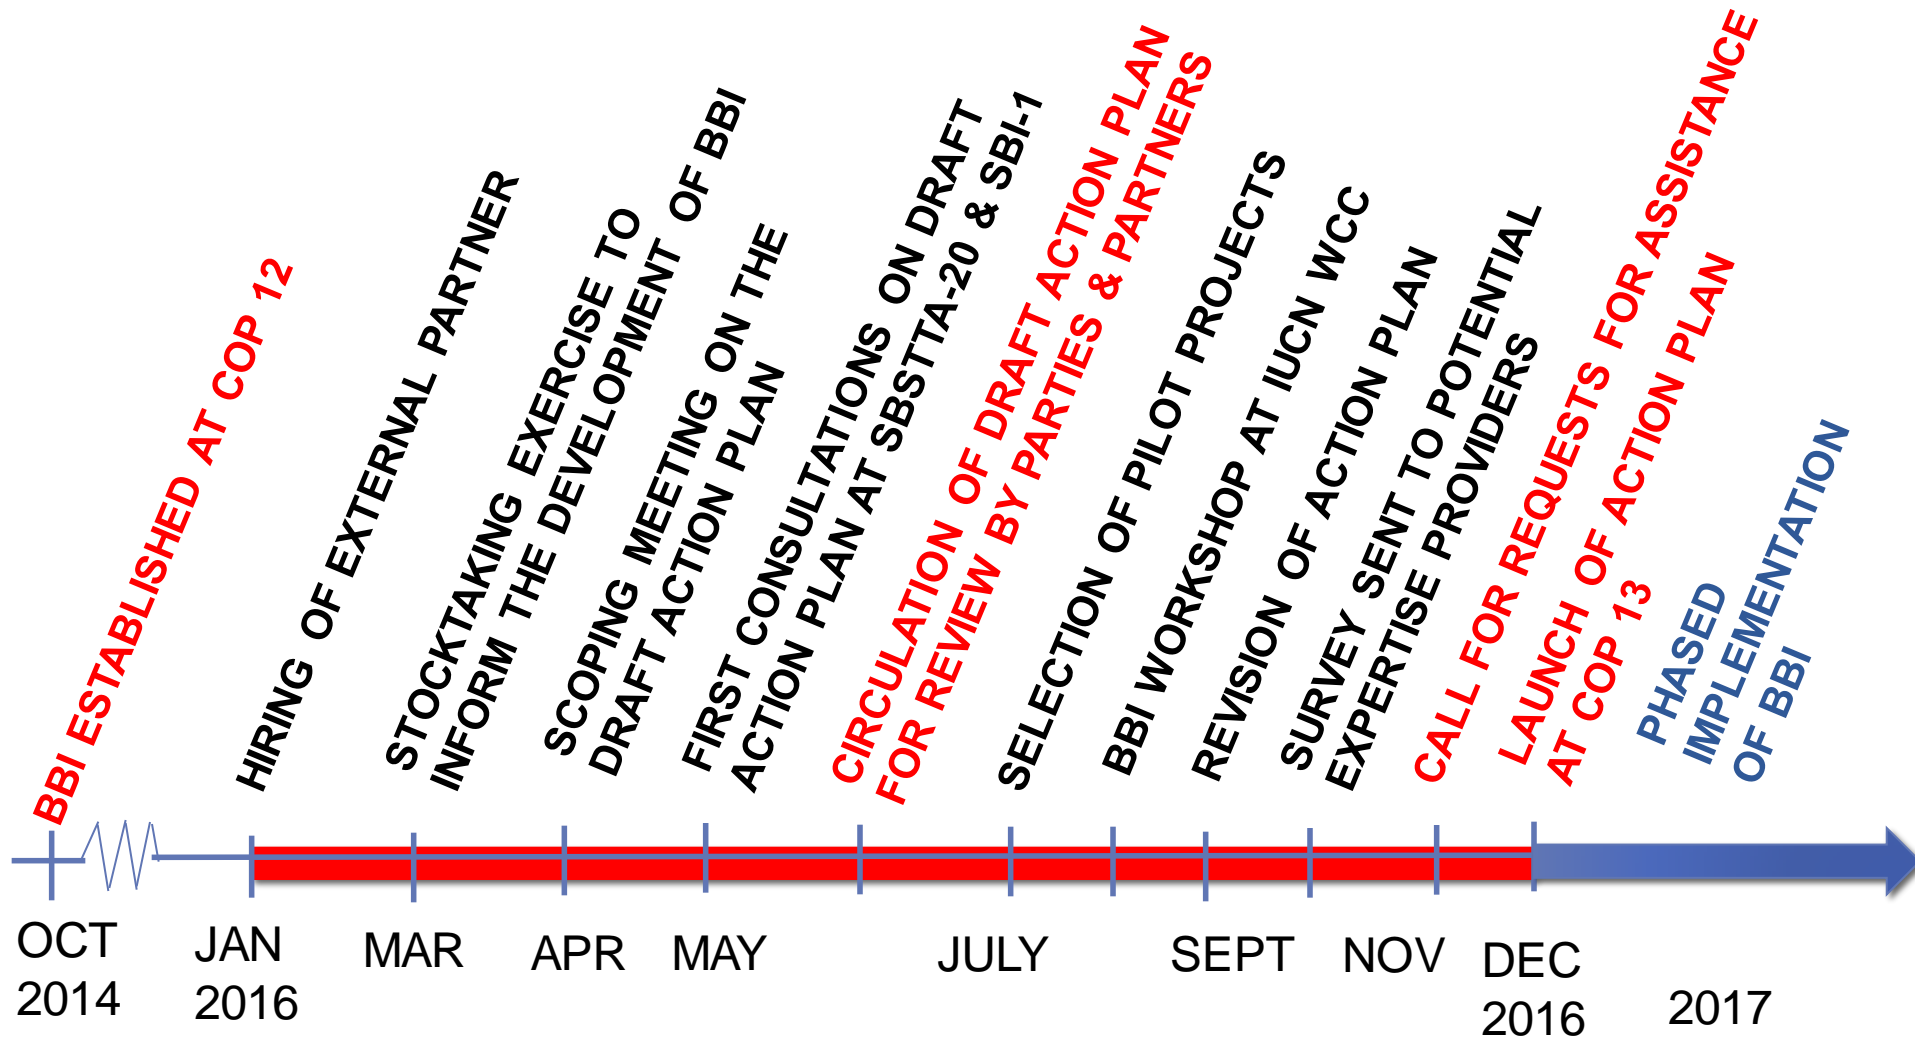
BBI ESTABLISHED AT COP 12

HIRING OF EXTERNAL PARTNER

STOCKTAKING EXERCISE TO INFORM THE DEVELOPMENT OF BBI

SCOPING MEETING ON THE DRAFT ACTION PLAN

FIRST CONSULTATIONS ON DRAFT ACTION PLAN AT SBSTTA-20 & SBI-1

CIRCULATION OF DRAFT ACTION PLAN FOR REVIEW BY PARTIES & PARTNERS

SELECTION OF PILOT PROJECTS

BBI WORKSHOP AT IUCN WCC

REVISION OF ACTION PLAN

SURVEY SENT TO POTENTIAL EXPERTISE PROVIDERS

CALL FOR REQUESTS FOR ASSISTANCE

LAUNCH OF ACTION PLAN AT COP 13

PHASED IMPLEMENTATION OF BBI

OCT 2014

JAN 2016

MAR

APR

MAY

JULY

SEPT

NOV

DEC 2016

2017